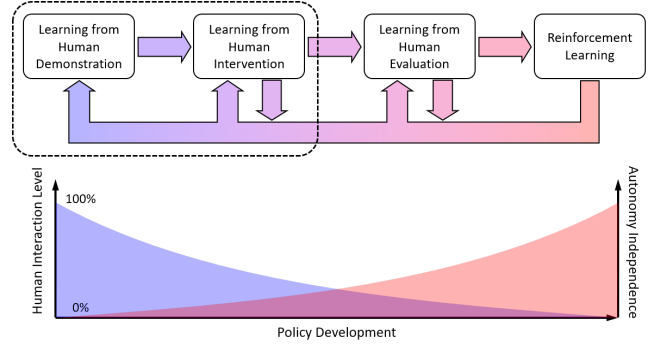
Learning from Human Demonstration

Learning from Human Intervention

Learning from Human Evaluation

Reinforcement Learning

Human Interaction Level

100%

0%

Autonomy Independence

Policy Development